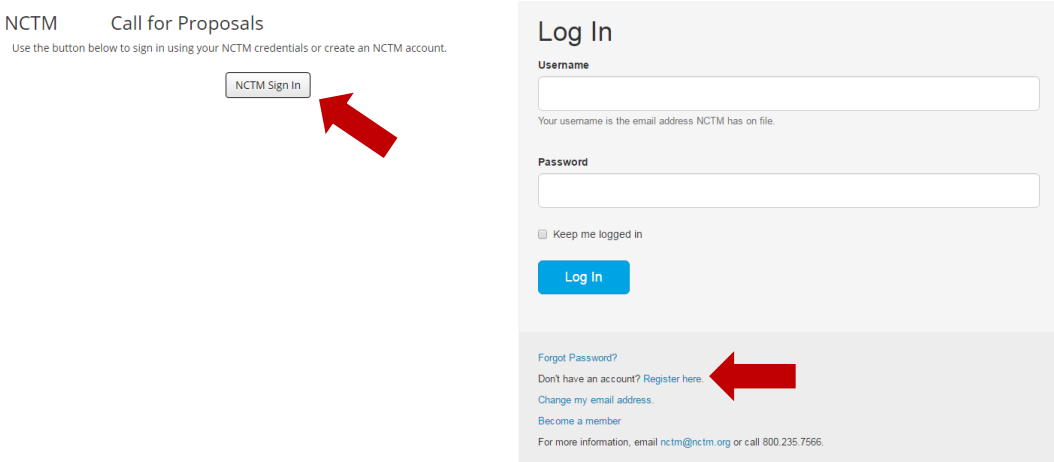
NCTM Call for Proposals

Use the button below to sign in using your NCTM credentials or create an NCTM account.

NCTM Sign In

Log In

Username

Your username is the email address NCTM has on file.

Password

Keep me logged in

Log In

Forgot Password?

Don't have an account? Register here.

Change my email address.

Become a member

For more information, email nctm@nctm.org or call 800.235.7566.